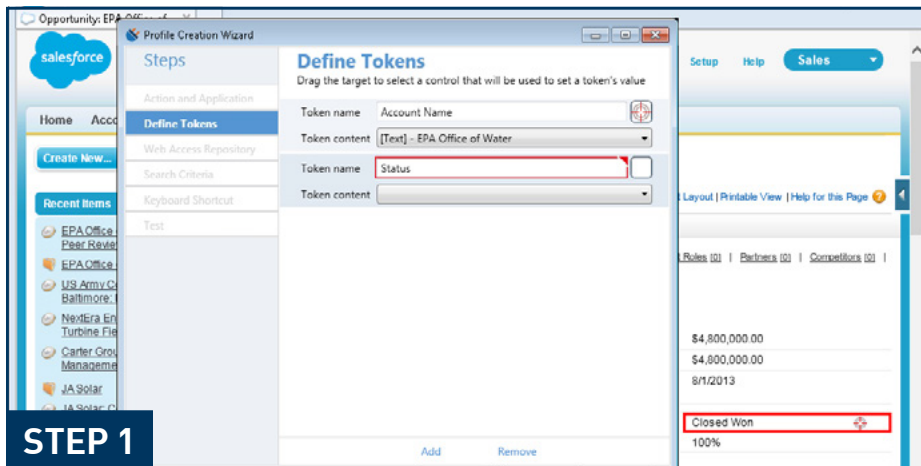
Opportunity: EPA Office of

salesforce

Profile Creation Wizard

Steps

Action and Application

Define Tokens

Web Access Repository

Search Criteria

Keyboard Shortcut

Test

Define Tokens

Drag the target to select a control that will be used to set a token's value

Token name Account Name

Token content [Text] - EPA Office of Water

Token name Status

Token content

Add Remove

Setup Help Sales

Home Acc

Create New...

Recent Items

EPA Office Peer Revie

EPA Office

US Army C Baltimore

NextEra En Turbine Fie

Carter Grou Manageme

JA Solar

JA Solar C

Layout | Printable View | Help for this Page

Roles [0] | Partners [0] | Competitors [0] |

$4,800,000.00

$4,800,000.00

8/1/2013

Closed Won

100%

STEP 1